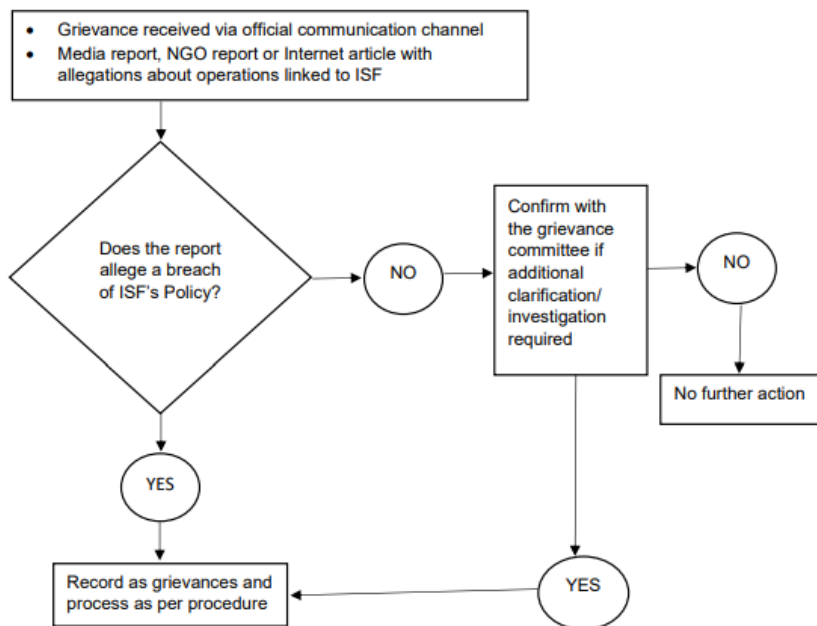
• Grievance received via official communication channel
• Media report, NGO report or Internet article with allegations about operations linked to ISF

Does the report allege a breach of ISF's Policy?

NO

Confirm with the grievance committee if additional clarification/ investigation required

NO

No further action

YES

YES

Record as grievances and process as per procedure